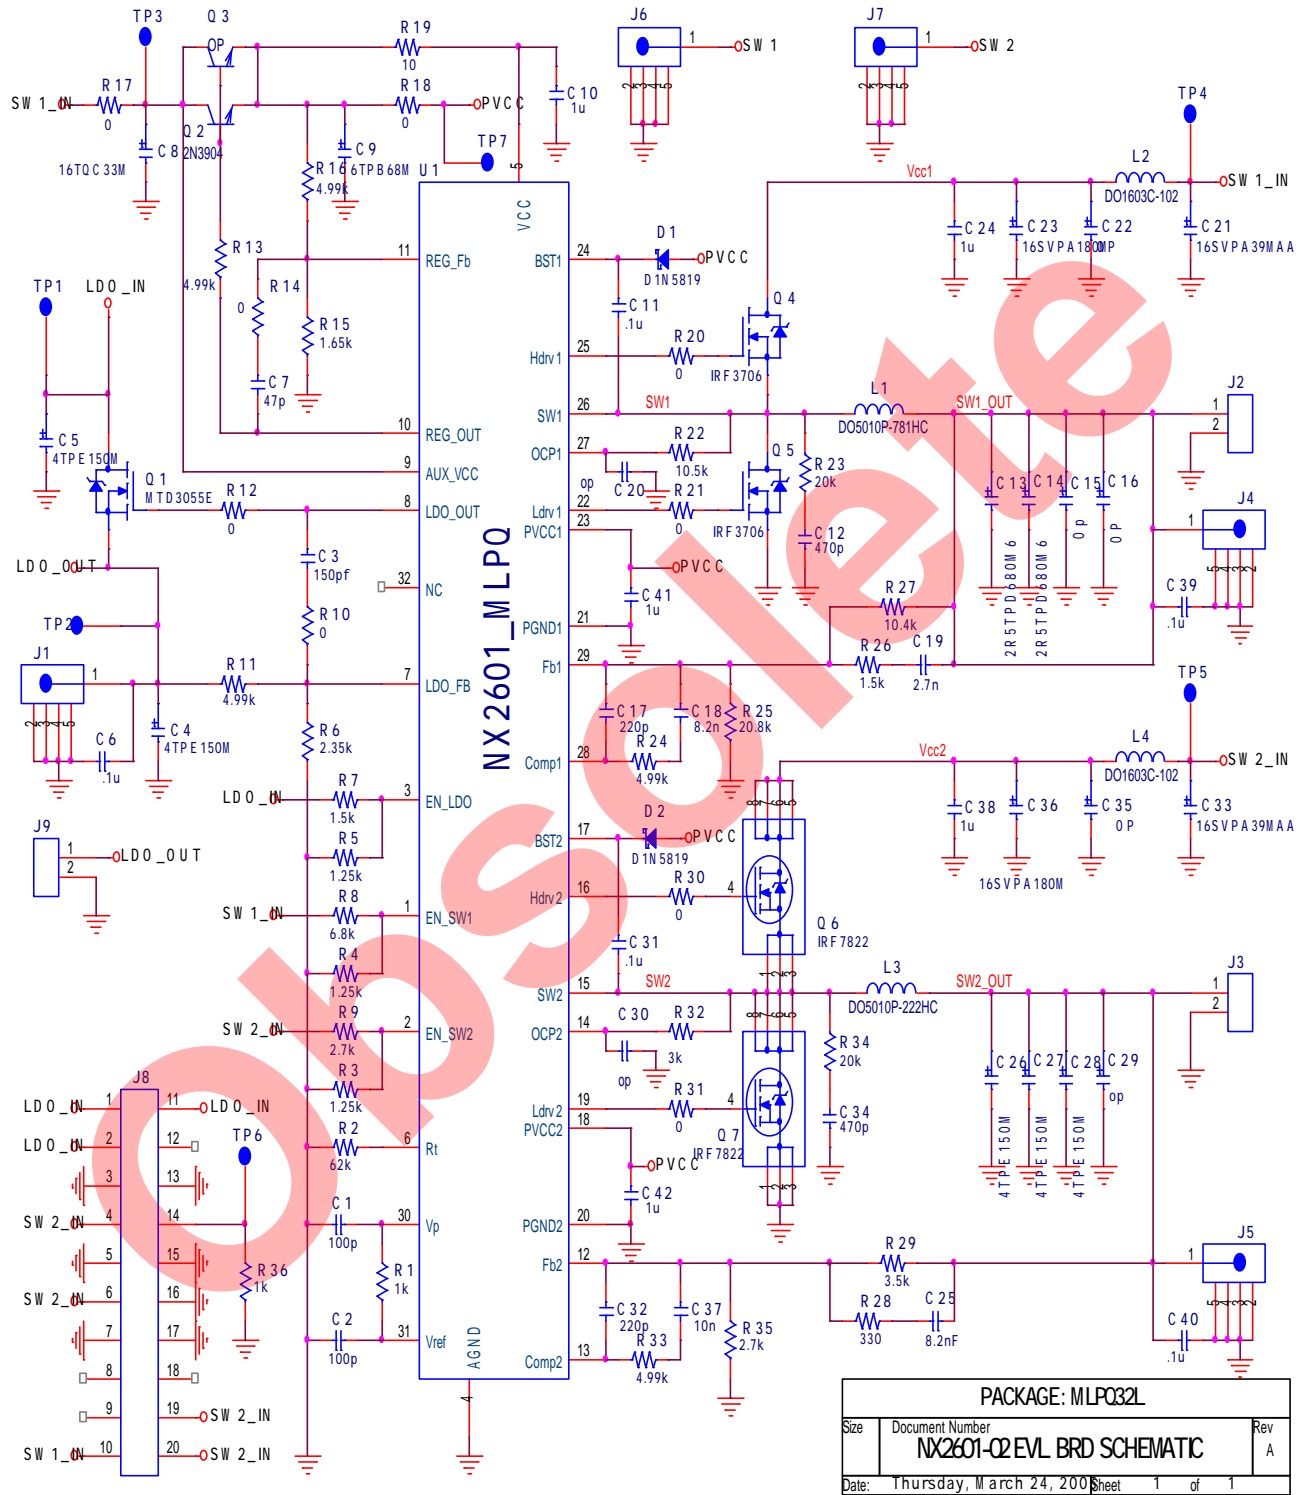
Obsolete

TP3 Q3 R19 10 J6 1 SW 1 J7 1 SW 2
SW 1_IN R17 0 OP R18 0 PVCC C10 1u TP4
Q2 2N3904 C8 TP7 5
16TQC33M C9 6TPB68M U1 Vcc1 L2 SW 1_IN
R16 4.99k VCC DO1603C-102
D1 C24 1u C23 16SVPA180MP C22 C21 16SVPA39MAA
R13 11 REG_Fb BST1 24 D1N5819 PVCC
TP1 LDO_IN 4.99k R14 C11 .1u Q4
0 R15 1.65k R20
Hdrv1 25 0 IRF3706
C7 47p L1
C5 4TPE150M 10 REG_OUT SW1 26 SW1 DO5010P-781HC SW1_OUT J2 1 2
9 AUX_VCC OCP1 27 R22 10.5k Q5
Q1 MTD3055E R12 op C20 R23 20k C13 C14 C15 C16
0 8 LDO_OUT Ldrv1 22 R21 0 IRF3706 C12 470p J4 1
PVCC1 23
C3 150pf 32 NC PVCC 0p 0P C39 .1u
LDO_OUT C41 1u 2R5TPD680M6 2R5TPD680M6
R10 0 R27 10.4k
TP2 PGND1 21
J1 1 R11 4.99k 7 LDO_FB Fb1 29 R26 1.5k C19 2.7n TP5
C17 220p C18 8.2n R25 20.8k
C6 .1u C4 4TPE150M R6 2.35k R24 4.99k
NX2601_MLPQ Comp1 28 Vcc2 L4 SW 2_IN
LDO_IN R7 1.5k 3 EN_LDO DO1603C-102
R5 1.25k D2 C38 1u C36 C35 0P C33 16SVPA39MAA
J9 1 LDO_OUT 2 BST2 17 D1N5819 PVCC 16SVPA180M
Hdrv2 16 R30 0 4
SW 1_IN R8 6.8k 1 EN_SW1 Q6 IRF7822
R4 1.25k C31 .1u L3
SW2 15 SW2 DO5010P-222HC SW2_OUT J3 1 2
SW 2_IN R9 2.7k 2 EN_SW2 OCP2 14 C30 R32 3k R34 20k
R3 1.25k op C26 C27 C28 C29 op
LDO_IN 1 J8 11 LDO_IN Ldrv2 19 R31 0 4 C34 470p
LDO_IN 2 12 R2 62k 6 Rt PVCC2 18 Q7 IRF7822
TP6 PVCC 4TPE150M 4TPE150M 4TPE150M
3 13 C42 1u
SW 2_IN 4 14 C1 100p 30 Vp PGND2 20
5 15 R36 1k R1 1k Fb2 12 R29 3.5k J5 1
SW 2_IN 6 16 C32 220p C37 10n R35 2.7k R28 330 C25 8.2nF C40 .1u
7 17 C2 100p 31 Vref AGND R33 4.99k Comp2 13
8 18 4
9 19 SW 2_IN
SW 1_IN 10 20 SW 2_IN

PACKAGE: MLPQ32L
Size Document Number NX2601-02 EVL BRD SCHEMATIC Rev A
Date: Thursday, March 24, 2005 Sheet 1 of 1